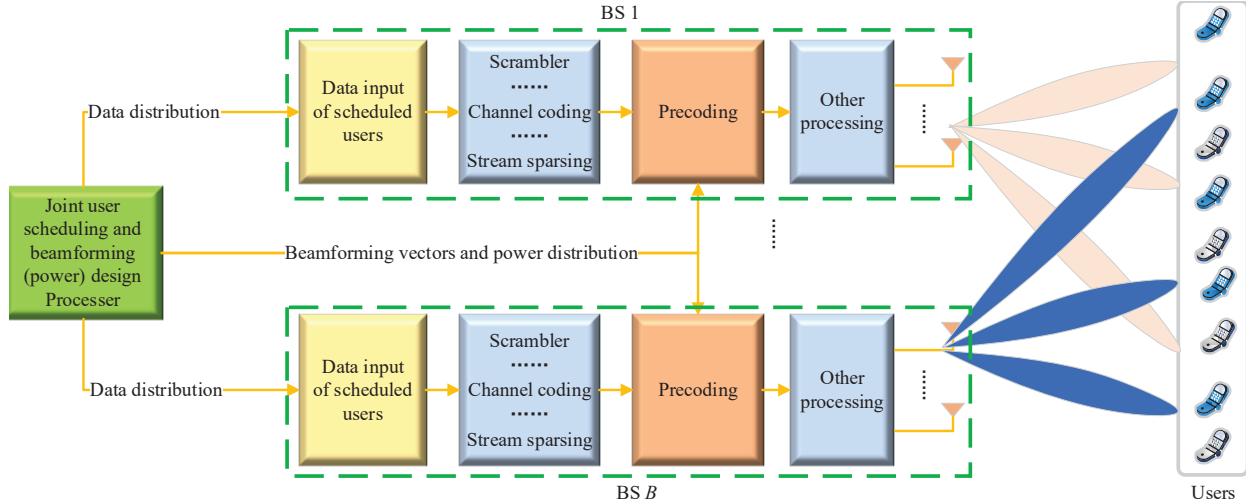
BS 1

Data distribution

Data input of scheduled users

Scrambler
......
Channel coding
......
Stream sparsing

Precoding

Other processing

Joint user scheduling and beamforming (power) design Processer

Beamforming vectors and power distribution

Data distribution

Data input of scheduled users

Scrambler
......
Channel coding
......
Stream sparsing

Precoding

Other processing

BS $B$

Users